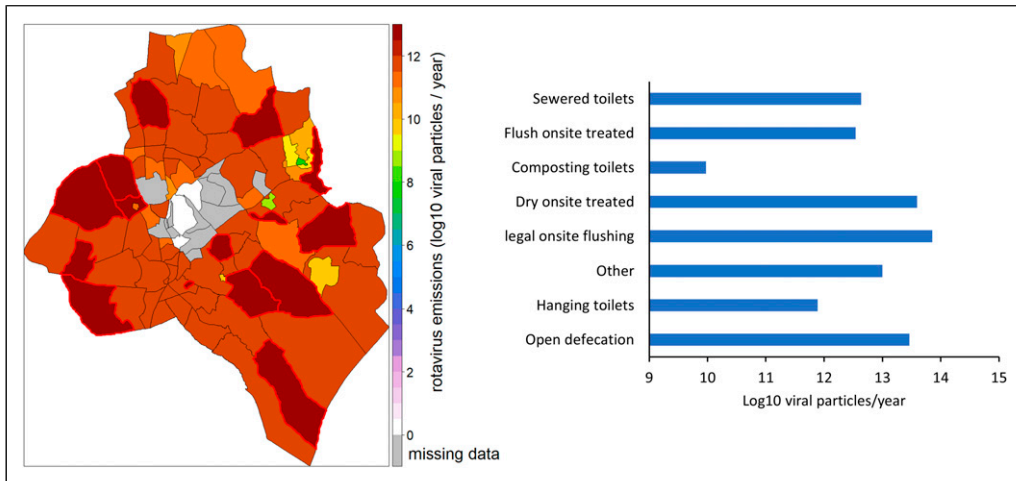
12
10
8
6
4
2
0
rotavirus emissions (log10 viral particles / year)
missing data

Sewered toilets
Flush onsite treated
Composting toilets
Dry onsite treated
legal onsite flushing
Other
Hanging toilets
Open defecation

9 10 11 12 13 14 15
Log10 viral particles/year